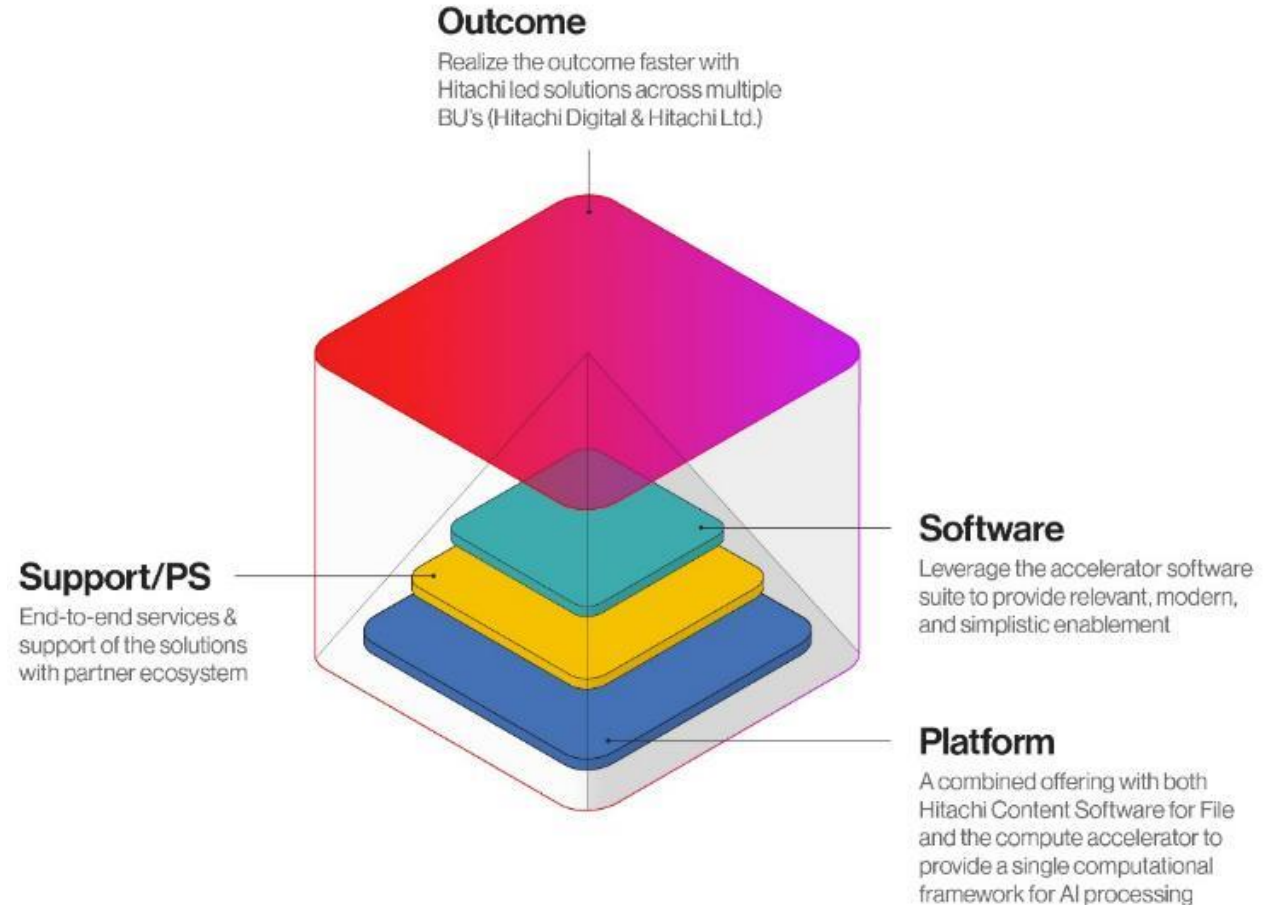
Outcome
Realize the outcome faster with Hitachi led solutions across multiple BU's (Hitachi Digital & Hitachi Ltd.)

Support/PS
End-to-end services & support of the solutions with partner ecosystem

Software
Leverage the accelerator software suite to provide relevant, modern, and simplistic enablement

Platform
A combined offering with both Hitachi Content Software for File and the compute accelerator to provide a single computational framework for AI processing